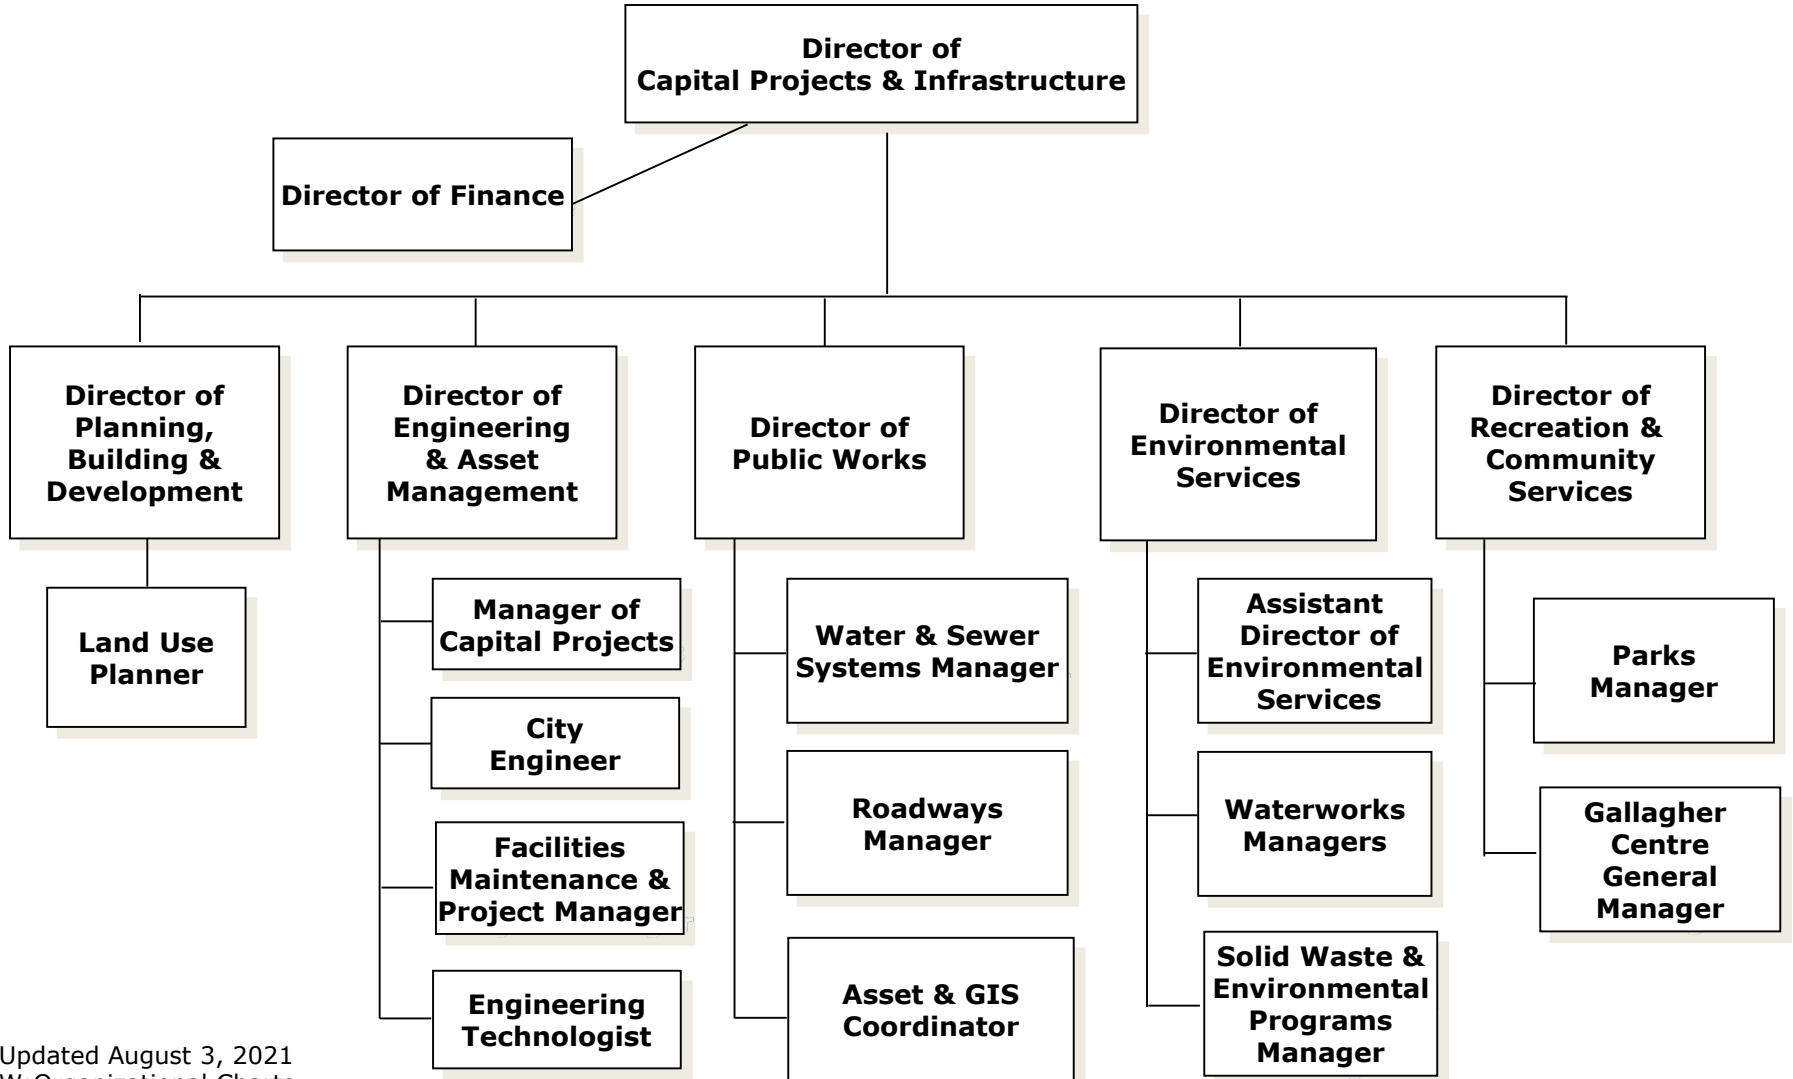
Director of Capital Projects & Infrastructure

Director of Finance

Director of Planning, Building & Development

Land Use Planner

Director of Engineering & Asset Management

Manager of Capital Projects

City Engineer

Facilities Maintenance & Project Manager

Engineering Technologist

Director of Public Works

Water & Sewer Systems Manager

Roadways Manager

Asset & GIS Coordinator

Director of Environmental Services

Assistant Director of Environmental Services

Waterworks Managers

Solid Waste & Environmental Programs Manager

Director of Recreation & Community Services

Parks Manager

Gallagher Centre General Manager

Updated August 3, 2021
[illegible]